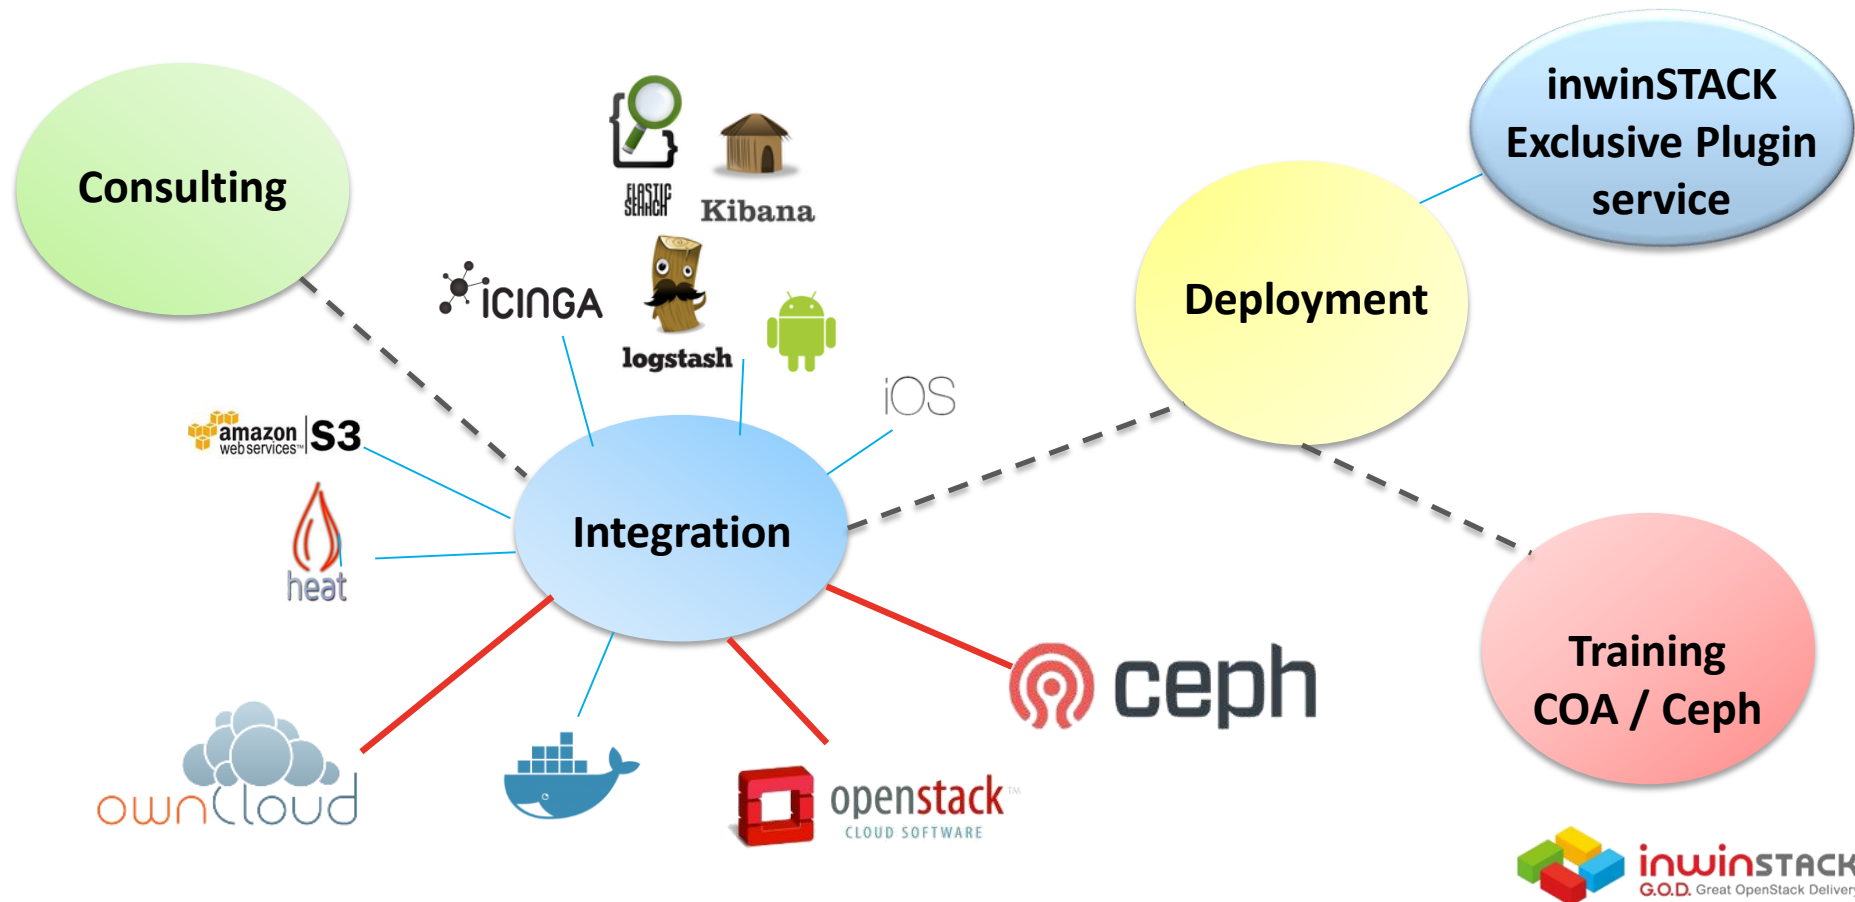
Consulting

ELASTIC SEARCH

Kibana

iCINGA

logstash

iOS

amazon web services™ S3

heat

Integration

inwinSTACK Exclusive Plugin service

Deployment

Training COA / Ceph

ceph

ownCloud

openstack™ CLOUD SOFTWARE

inwinSTACK G.O.D. Great OpenStack Delivery